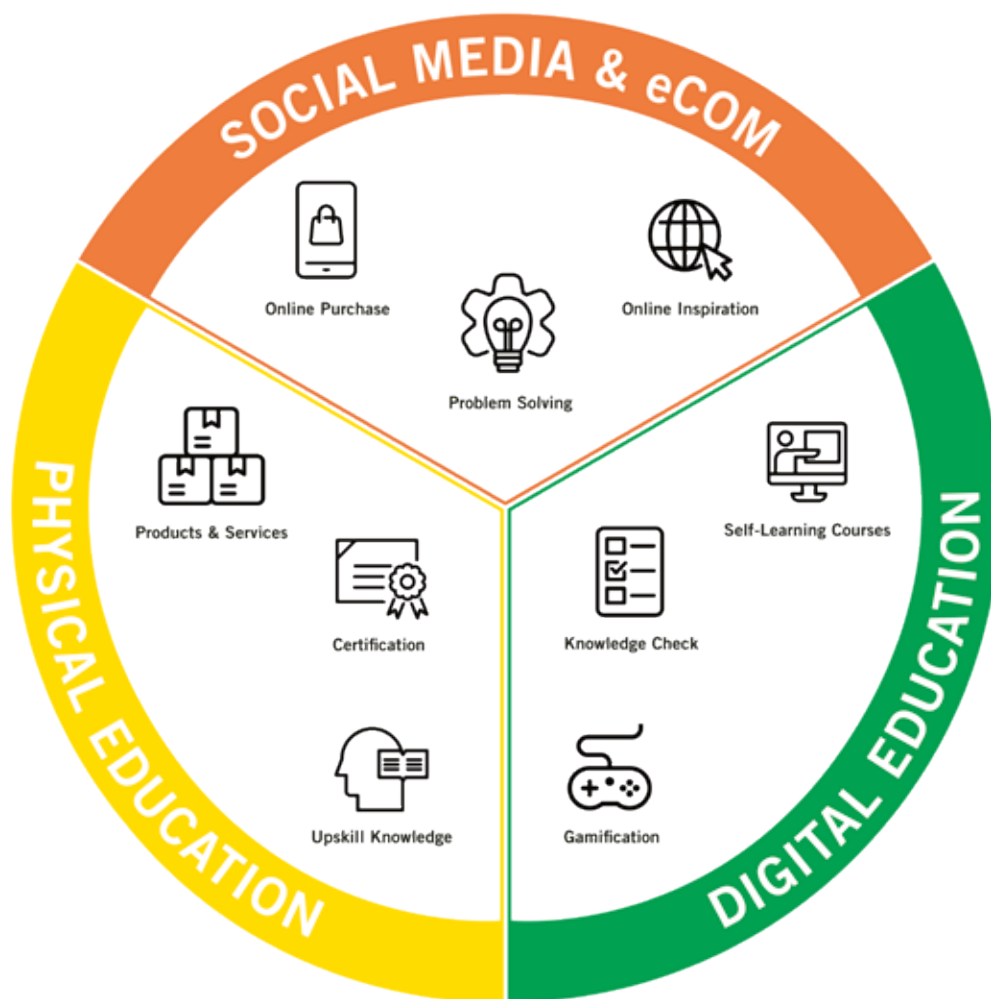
SOCIAL MEDIA & eCOM

Online Purchase

Problem Solving

Online Inspiration

PHYSICAL EDUCATION

Products & Services

Certification

Upskill Knowledge

DIGITAL EDUCATION

Self-Learning Courses

Knowledge Check

Gamification